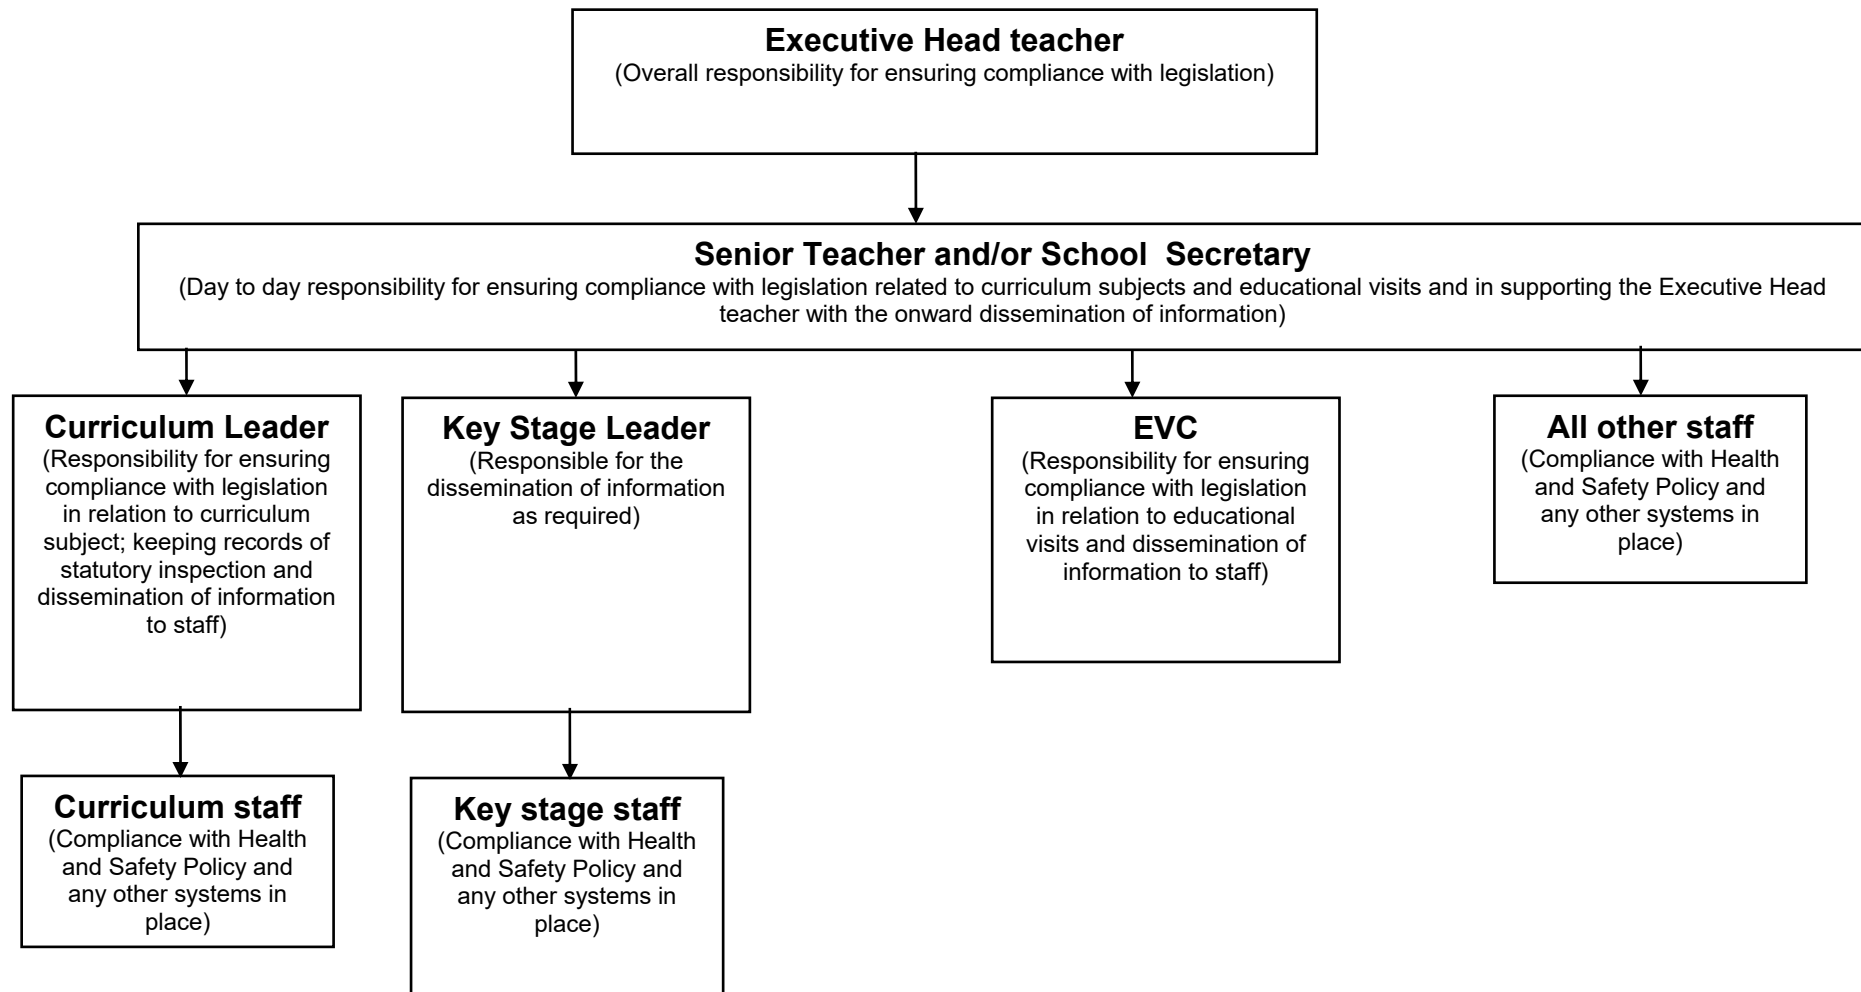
Executive Head teacher
(Overall responsibility for ensuring compliance with legislation)

Senior Teacher and/or School Secretary
(Day to day responsibility for ensuring compliance with legislation related to curriculum subjects and educational visits and in supporting the Executive Head teacher with the onward dissemination of information)

Curriculum Leader
(Responsibility for ensuring compliance with legislation in relation to curriculum subject; keeping records of statutory inspection and dissemination of information to staff)

Key Stage Leader
(Responsible for the dissemination of information as required)

EVC
(Responsibility for ensuring compliance with legislation in relation to educational visits and dissemination of information to staff)

All other staff
(Compliance with Health and Safety Policy and any other systems in place)

Curriculum staff
(Compliance with Health and Safety Policy and any other systems in place)

Key stage staff
(Compliance with Health and Safety Policy and any other systems in place)